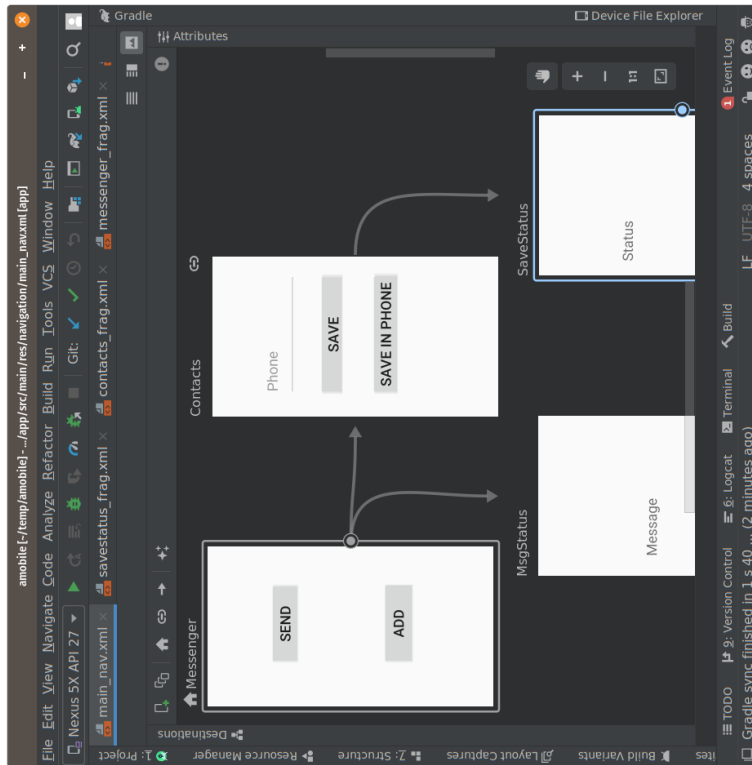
amobile [~/temp/amobile] - .../app/src/main/res/navigation/main_nav.xml [app]

File Edit View Navigate Code Analyze Refactor Build Run Tools VCS Window Help

Nexus 5X API 27

Git:

main_nav.xml × savestatus_frag.xml × contacts_frag.xml × messenger_frag.xml ×

Gradle

Device File Explorer

Attributes

Destinations

Messenger

SEND

ADD

Contacts

Phone

SAVE

SAVE IN PHONE

MsgStatus

Message

SaveStatus

Status

1: Project

Resource Manager

7: Structure

Layout Captures

Build Variants

ites

TODO

9: Version Control

6: Logcat

Terminal

Build

1 Event Log

Gradle sync finished in 1 s 40 ... (2 minutes ago)

LF UTF-8 4 spaces